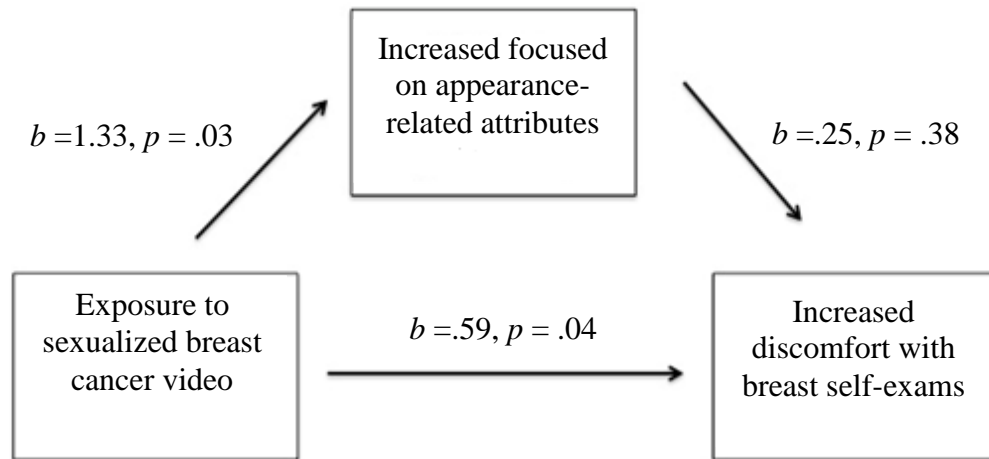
Increased focused on appearance-related attributes

$b$ =1.33, $p$ = .03

$b$ =.25, $p$ = .38

Exposure to sexualized breast cancer video

$b$ =.59, $p$ = .04

Increased discomfort with breast self-exams